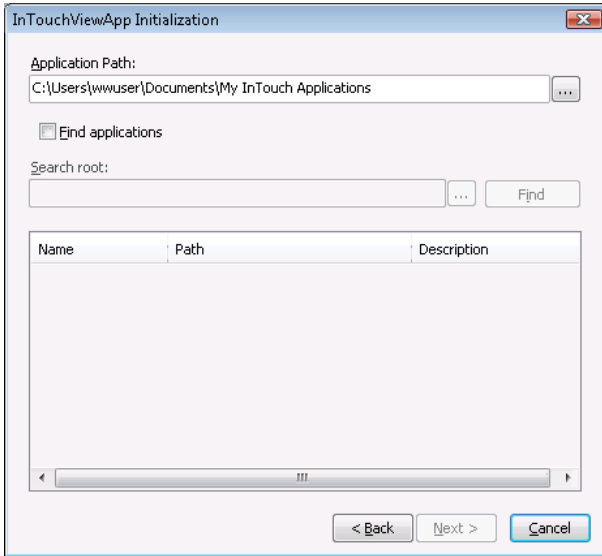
InTouchViewApp Initialization

Application Path:

C:\Users\wwuser\Documents\My InTouch Applications

...

Find applications

Search root:

...

Find

| Name | Path | Description |
|---|---|---|

< Back

Next >

Cancel